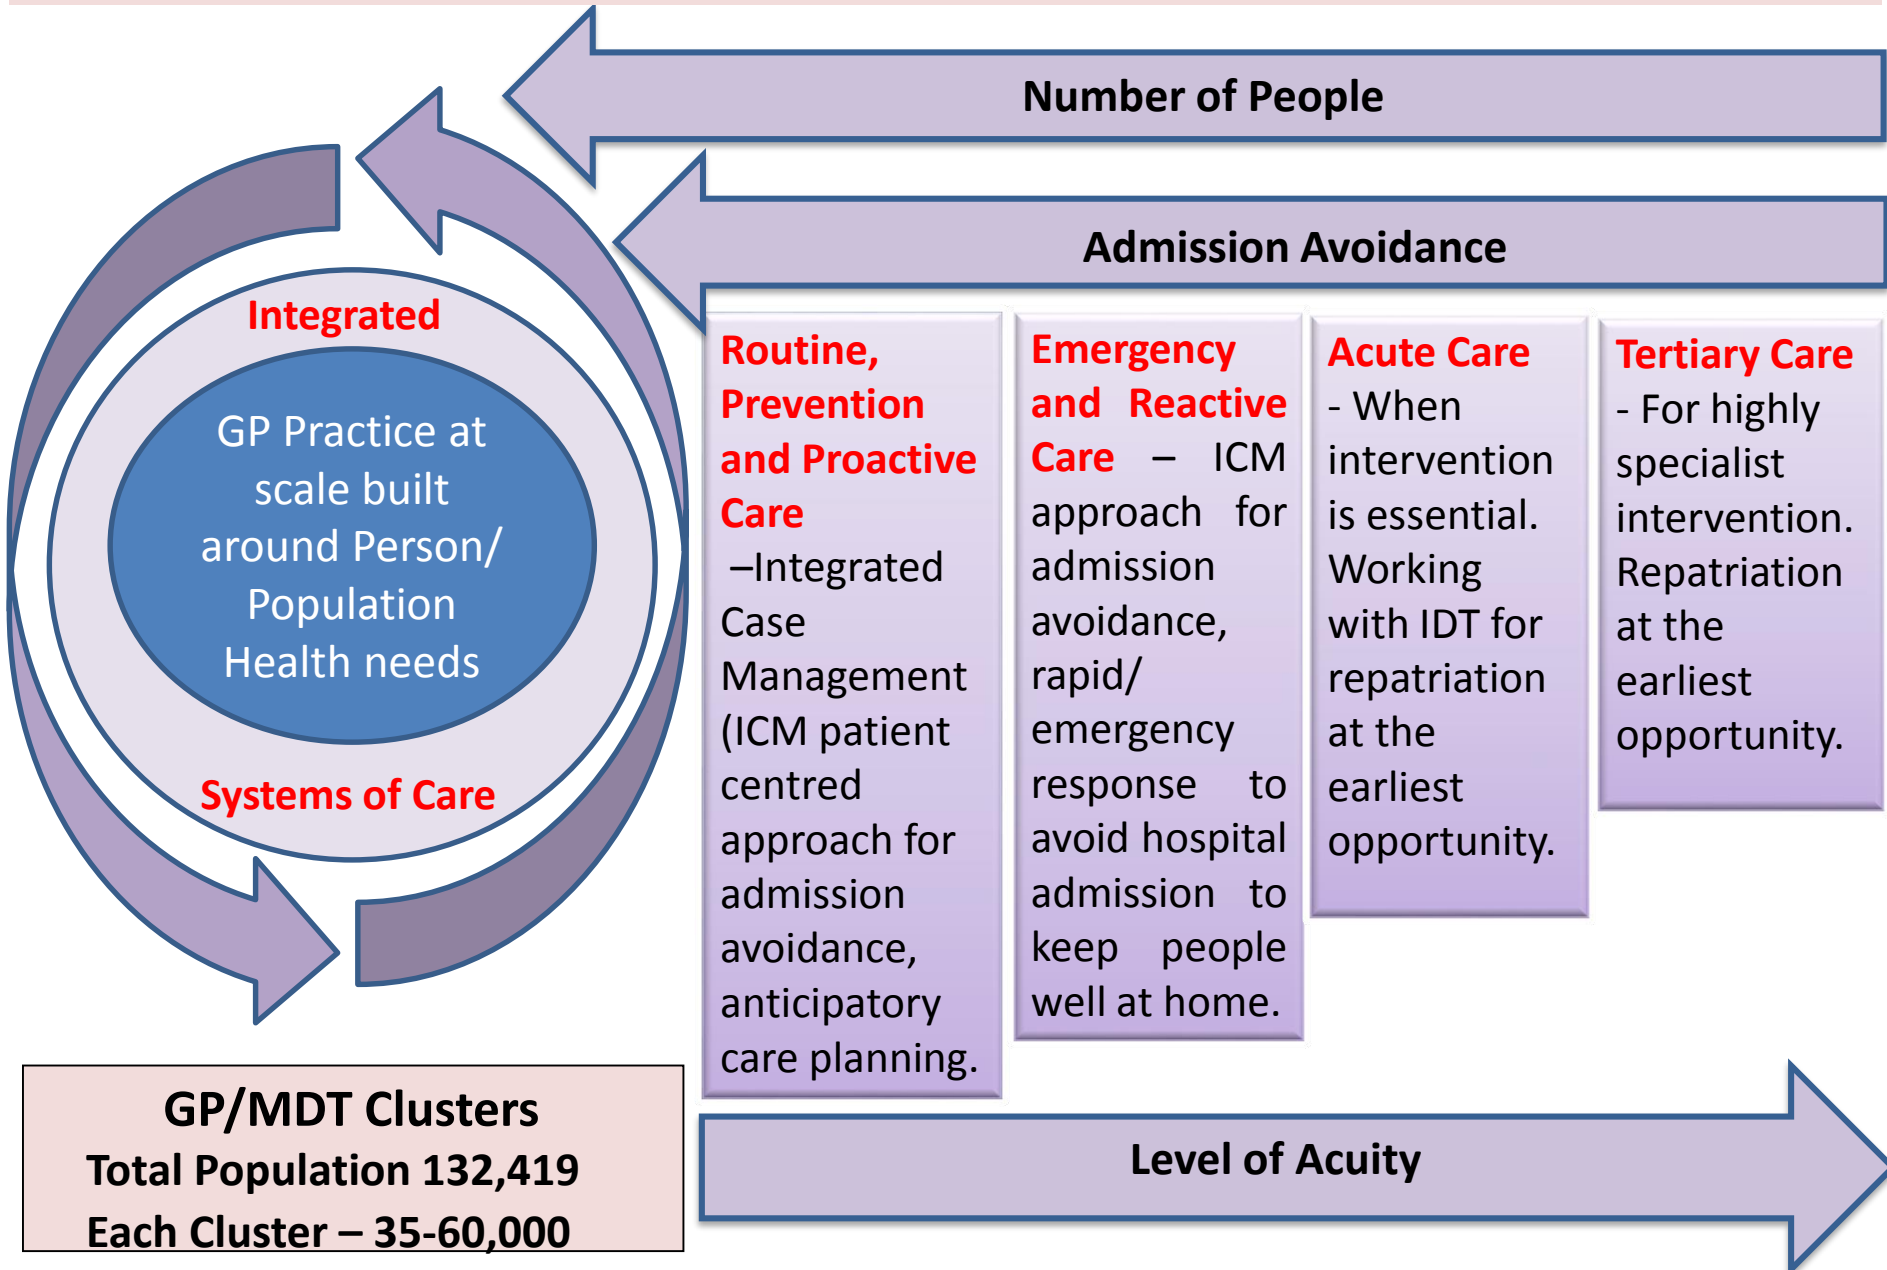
Number of People

Admission Avoidance

Integrated

GP Practice at scale built around Person/ Population Health needs

Systems of Care

Routine, Prevention and Proactive Care –Integrated Case Management (ICM patient centred approach for admission avoidance, anticipatory care planning.

Emergency and Reactive Care – ICM approach for admission avoidance, rapid/ emergency response to avoid hospital admission to keep people well at home.

Acute Care - When intervention is essential. Working with IDT for repatriation at the earliest opportunity.

Tertiary Care - For highly specialist intervention. Repatriation at the earliest opportunity.

GP/MDT Clusters
Total Population 132,419
Each Cluster – 35-60,000

Level of Acuity